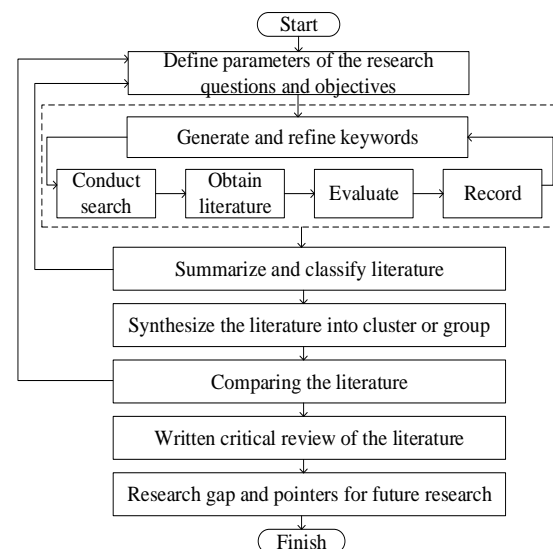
Start

Define parameters of the research questions and objectives

Generate and refine keywords

Conduct search

Obtain literature

Evaluate

Record

Summarize and classify literature

Synthesize the literature into cluster or group

Comparing the literature

Written critical review of the literature

Research gap and pointers for future research

Finish